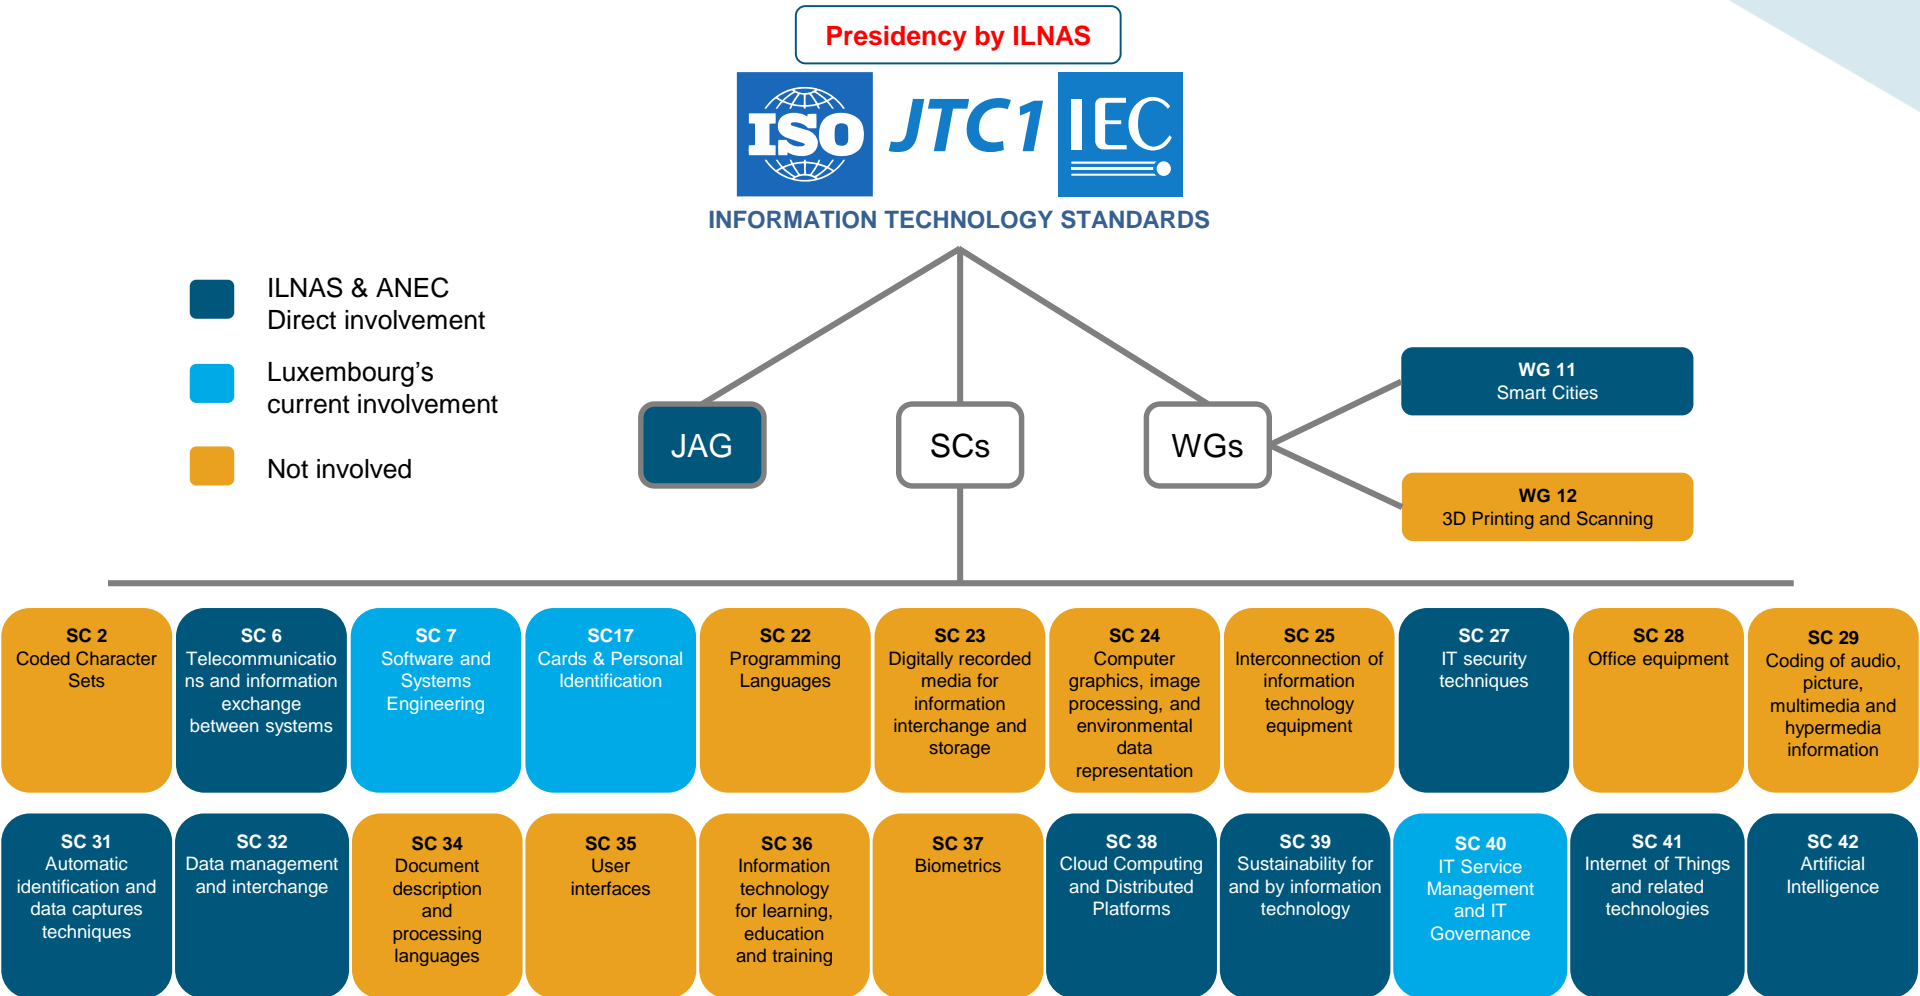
Presidency by ILNAS

ISO JTC1 IEC

INFORMATION TECHNOLOGY STANDARDS

ILNAS & ANEC
Direct involvement

Luxembourg's
current involvement

Not involved

JAG

SCs

WGs

WG 11
Smart Cities

WG 12
3D Printing and Scanning

SC 2
Coded Character Sets

SC 6
Telecommunications and information exchange between systems

SC 7
Software and Systems Engineering

SC17
Cards & Personal Identification

SC 22
Programming Languages

SC 23
Digitally recorded media for information interchange and storage

SC 24
Computer graphics, image processing, and environmental data representation

SC 25
Interconnection of information technology equipment

SC 27
IT security techniques

SC 28
Office equipment

SC 29
Coding of audio, picture, multimedia and hypermedia information

SC 31
Automatic identification and data captures techniques

SC 32
Data management and interchange

SC 34
Document description and processing languages

SC 35
User interfaces

SC 36
Information technology for learning, education and training

SC 37
Biometrics

SC 38
Cloud Computing and Distributed Platforms

SC 39
Sustainability for and by information technology

SC 40
IT Service Management and IT Governance

SC 41
Internet of Things and related technologies

SC 42
Artificial Intelligence